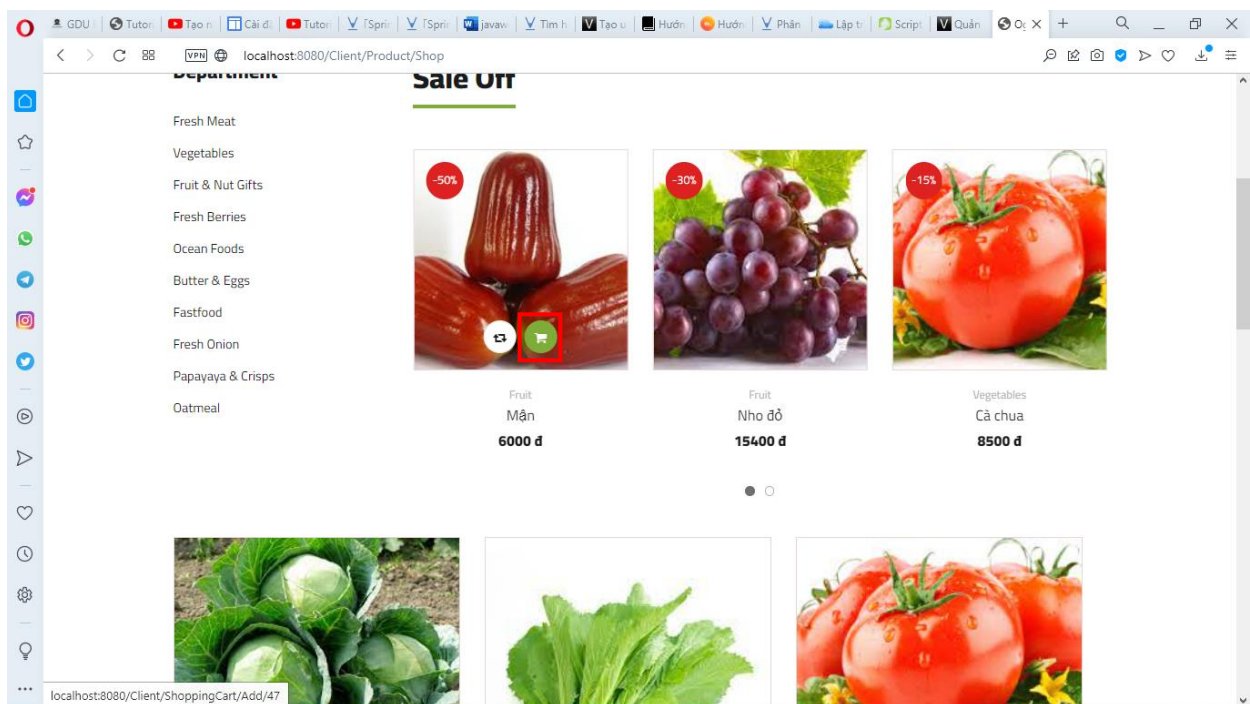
GDU | Tutor | Tạo n | Cài đ | Tutor | [Sprir | [Sprir | javaw | Tìm h | Tạo u | Hướn | Hướn | Phân | Lập tr | Script | Quản | Or ×

localhost:8080/Client/Product/Shop

Department

Fresh Meat

Vegetables

Fruit & Nut Gifts

Fresh Berries

Ocean Foods

Butter & Eggs

Fastfood

Fresh Onion

Papayaya & Crisps

Oatmeal

Sale Off

-50%

Fruit

Mận

6000 đ

-30%

Fruit

Nho đỏ

15400 đ

-15%

Vegetables

Cà chua

8500 đ

localhost:8080/Client/ShoppingCart/Add/47